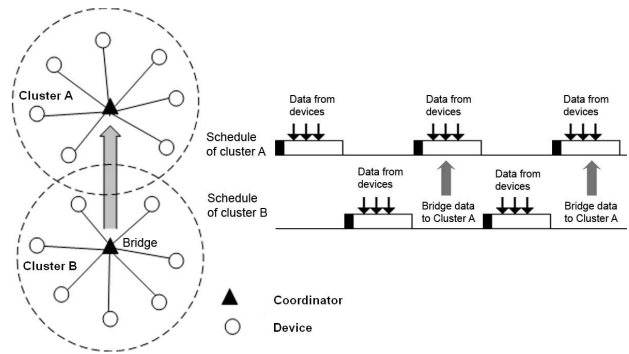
Cluster A

Bridge

Cluster B

Schedule of cluster A

Data from devices

Data from devices

Data from devices

Schedule of cluster B

Data from devices

Bridge data to Cluster A

Data from devices

Bridge data to Cluster A

Coordinator

Device